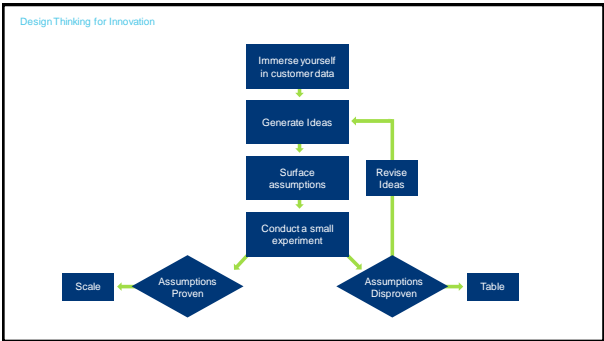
Design Thinking for Innovation

Immerse yourself in customer data

Generate Ideas

Surface assumptions

Conduct a small experiment

Revise Ideas

Scale

Assumptions Proven

Assumptions Disproven

Table